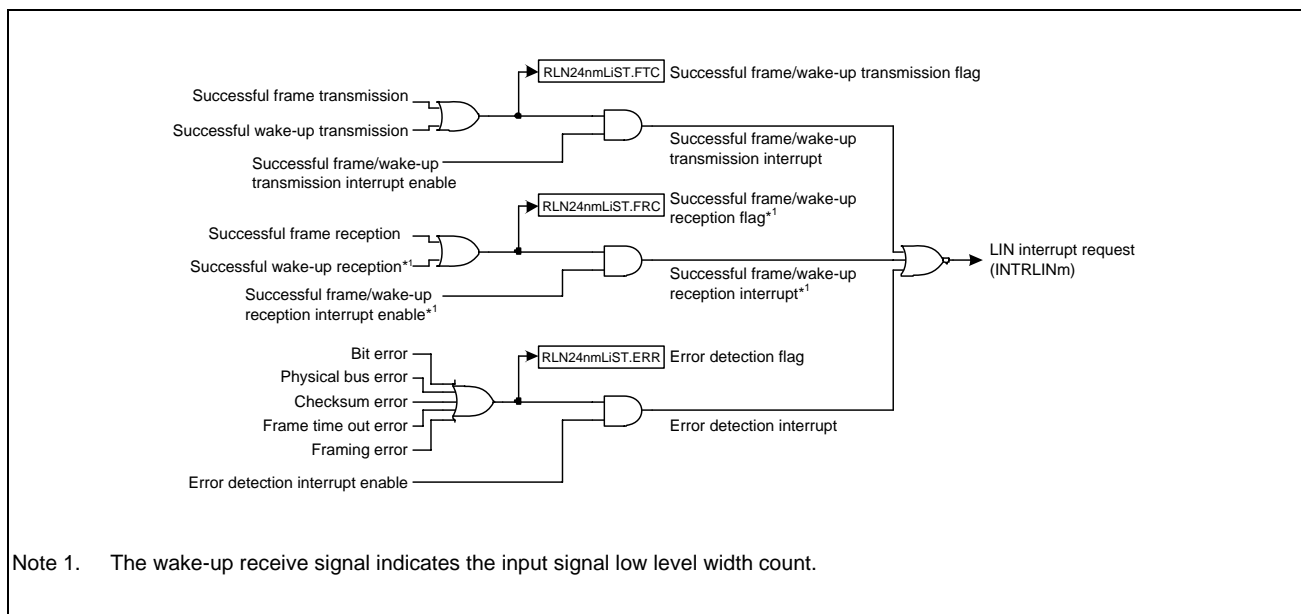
RLN24nmLiST.FTC Successful frame/wake-up transmission flag

Successful frame transmission

Successful wake-up transmission

Successful frame/wake-up transmission interrupt enable

Successful frame/wake-up transmission interrupt

RLN24nmLiST.FRC Successful frame/wake-up reception flag$^{*1}$

Successful frame reception

Successful wake-up reception$^{*1}$

Successful frame/wake-up reception interrupt enable$^{*1}$

Successful frame/wake-up reception interrupt$^{*1}$

LIN interrupt request (INTRLINm)

Bit error

Physical bus error

Checksum error

Frame time out error

Framing error

RLN24nmLiST.ERR Error detection flag

Error detection interrupt

Error detection interrupt enable

Note 1. The wake-up receive signal indicates the input signal low level width count.